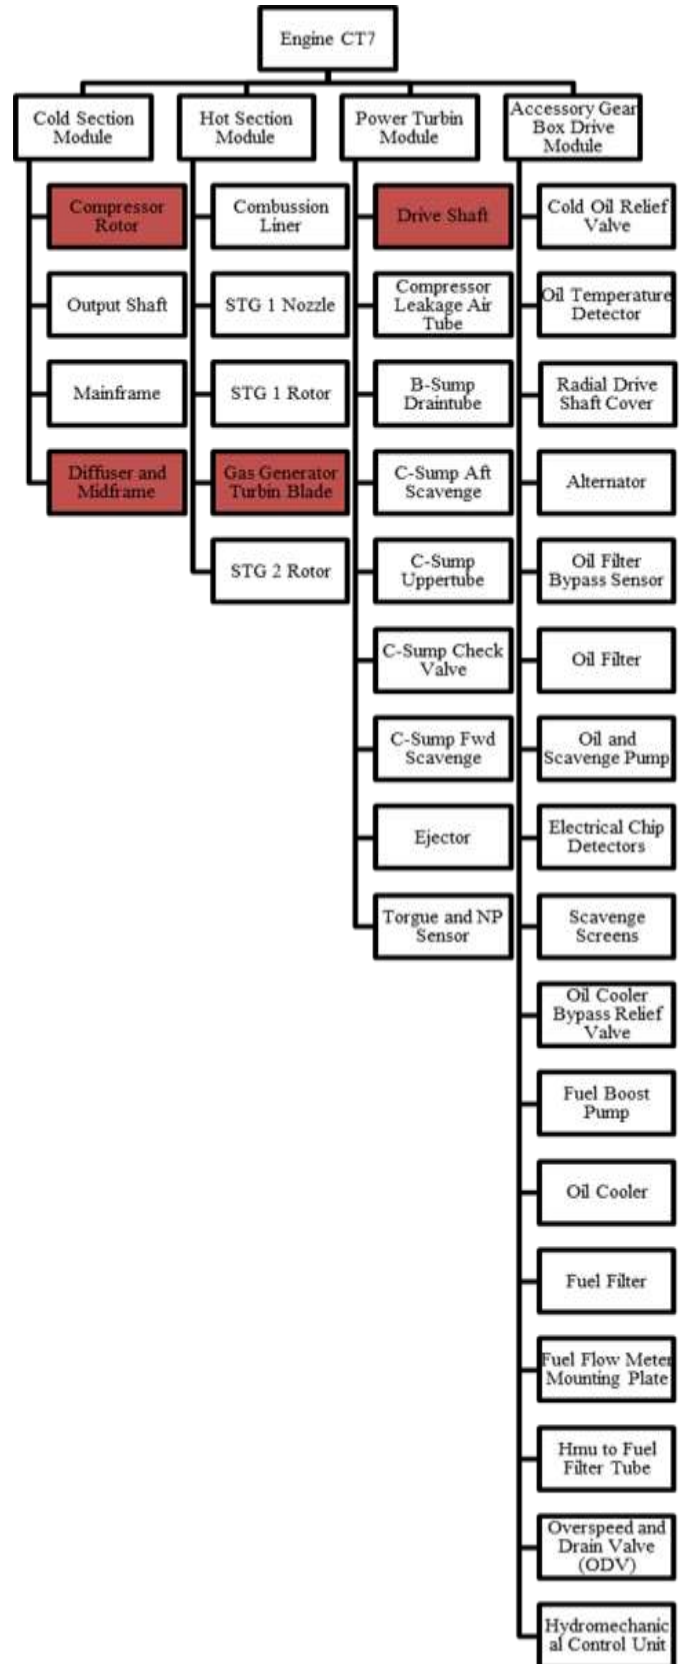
Engine CT7

Cold Section Module

Compressor Rotor

Output Shaft

Mainframe

Diffuser and Midframe

Hot Section Module

Combussion Liner

STG 1 Nozzle

STG 1 Rotor

Gas Generator Turbin Blade

STG 2 Rotor

Power Turbin Module

Drive Shaft

Compressor Leakage Air Tube

B-Sump Draintube

C-Sump Aft Scavenge

C-Sump Uppertube

C-Sump Check Valve

C-Sump Fwd Scavenge

Ejector

Torgue and NP Sensor

Accessory Gear Box Drive Module

Cold Oil Relief Valve

Oil Temperature Detector

Radial Drive Shaft Cover

Alternator

Oil Filter Bypass Sensor

Oil Filter

Oil and Scavenge Pump

Electrical Chip Detectors

Scavenge Screens

Oil Cooler Bypass Relief Valve

Fuel Boost Pump

Oil Cooler

Fuel Filter

Fuel Flow Meter Mounting Plate

Hmu to Fuel Filter Tube

Overspeed and Drain Valve (ODV)

Hydromechanical Control Unit